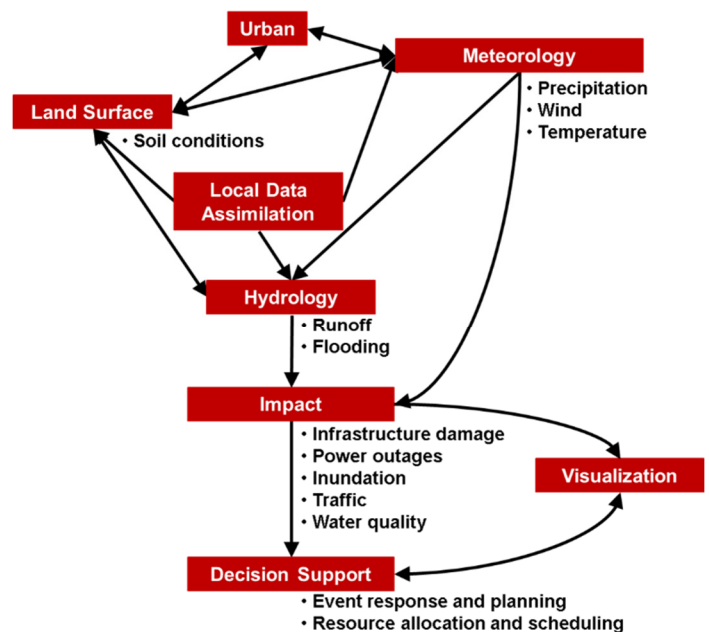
Urban

Meteorology
• Precipitation
• Wind
• Temperature

Land Surface
• Soil conditions

Local Data Assimilation

Hydrology
• Runoff
• Flooding

Impact
• Infrastructure damage
• Power outages
• Inundation
• Traffic
• Water quality

Visualization

Decision Support
• Event response and planning
• Resource allocation and scheduling